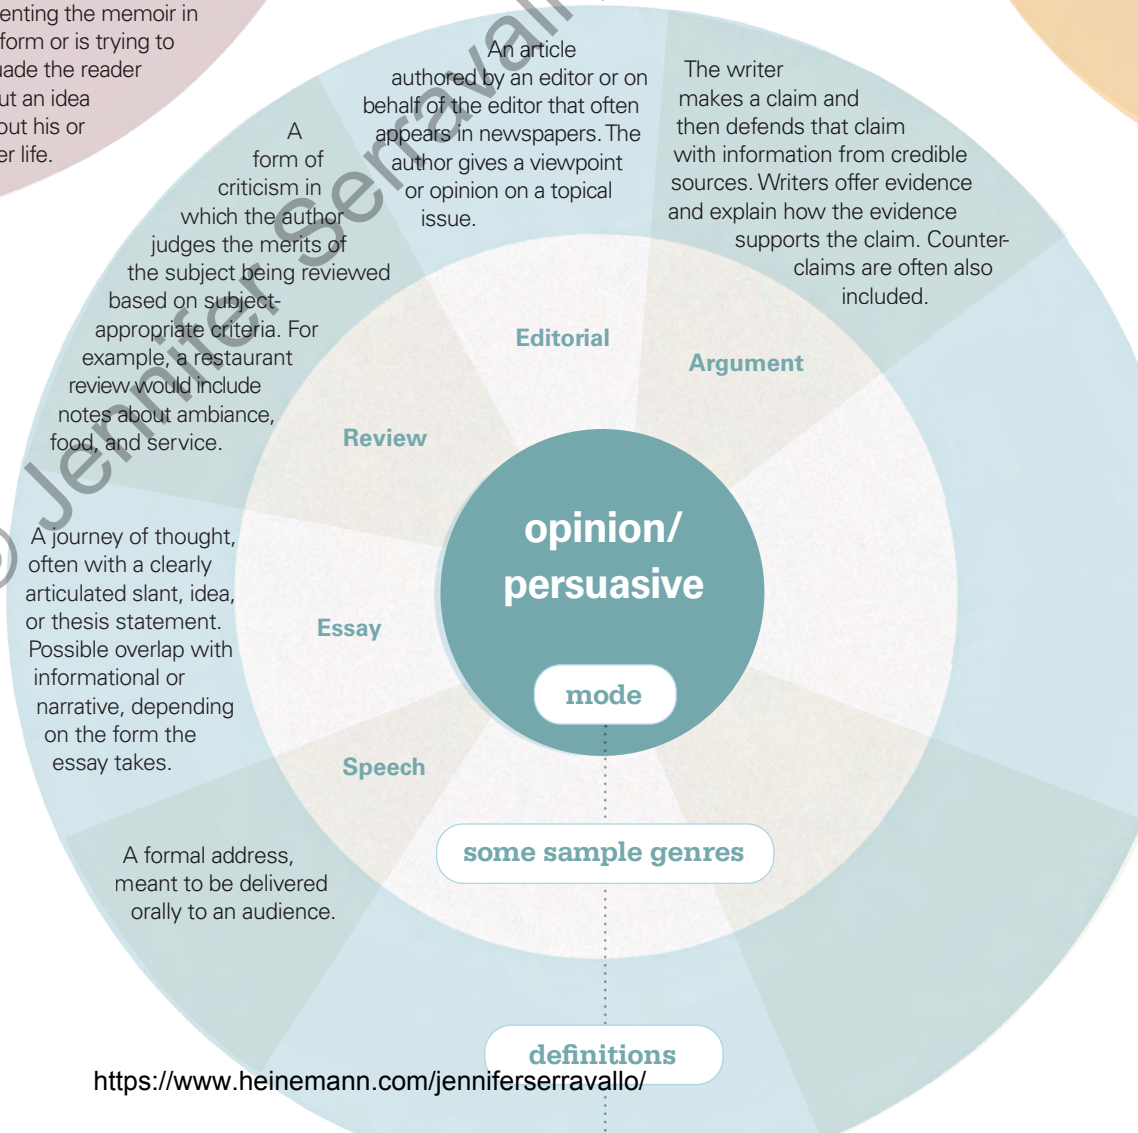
enting the memoir in form or is trying to ade the reader ut an idea out his or er life.

A form of criticism in which the author judges the merits of the subject being reviewed based on subject-appropriate criteria. For example, a restaurant review would include notes about ambiance, food, and service.

An article authored by an editor or on behalf of the editor that often appears in newspapers. The author gives a viewpoint or opinion on a topical issue.

The writer makes a claim and then defends that claim with information from credible sources. Writers offer evidence and explain how the evidence supports the claim. Counter-claims are often also included.

Editorial

Argument

Review

A journey of thought, often with a clearly articulated slant, idea, or thesis statement. Possible overlap with informational or narrative, depending on the form the essay takes.

Essay

opinion/ persuasive

mode

Speech

A formal address, meant to be delivered orally to an audience.

some sample genres

definitions

© Jennifer Serravallo

https://www.heinemann.com/jenniferserravallo/